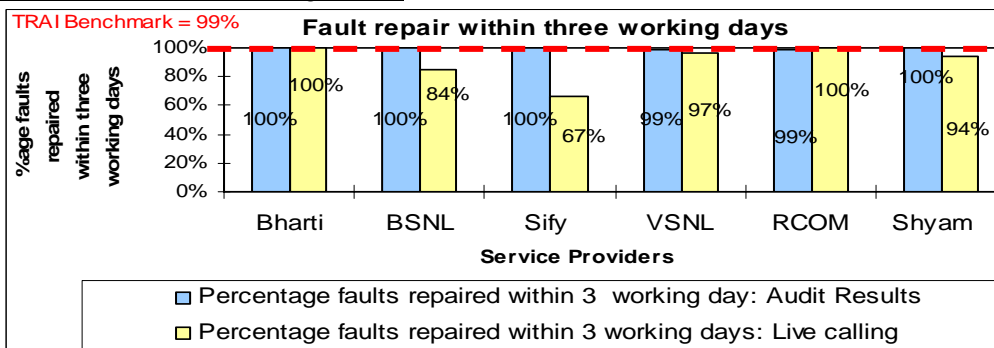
TRAI Benchmark = 99%

Fault repair within three working days

%age faults repaired within three working days

100%
80%
60%
40%
20%
0%

100% 100%
100% 84%
100% 67%
99% 97%
99% 100%
100% 94%

Bharti BSNL Sify VSNL RCOM Shyam

Service Providers

Percentage faults repaired within 3 working day: Audit Results
Percentage faults repaired within 3 working days: Live calling